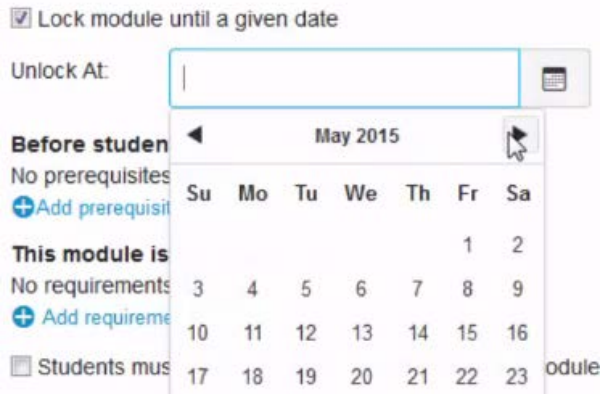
Lock module until a given date

Unlock At:

May 2015

| Su | Mo | Tu | We | Th | Fr | Sa |
|---|---|---|---|---|---|---|
| | | | | | 1 | 2 |
| 3 | 4 | 5 | 6 | 7 | 8 | 9 |
| 10 | 11 | 12 | 13 | 14 | 15 | 16 |
| 17 | 18 | 19 | 20 | 21 | 22 | 23 |

Before studen

No prerequisites

Add prerequisit

This module is

No requirements

Add requireme

Students mus

odule